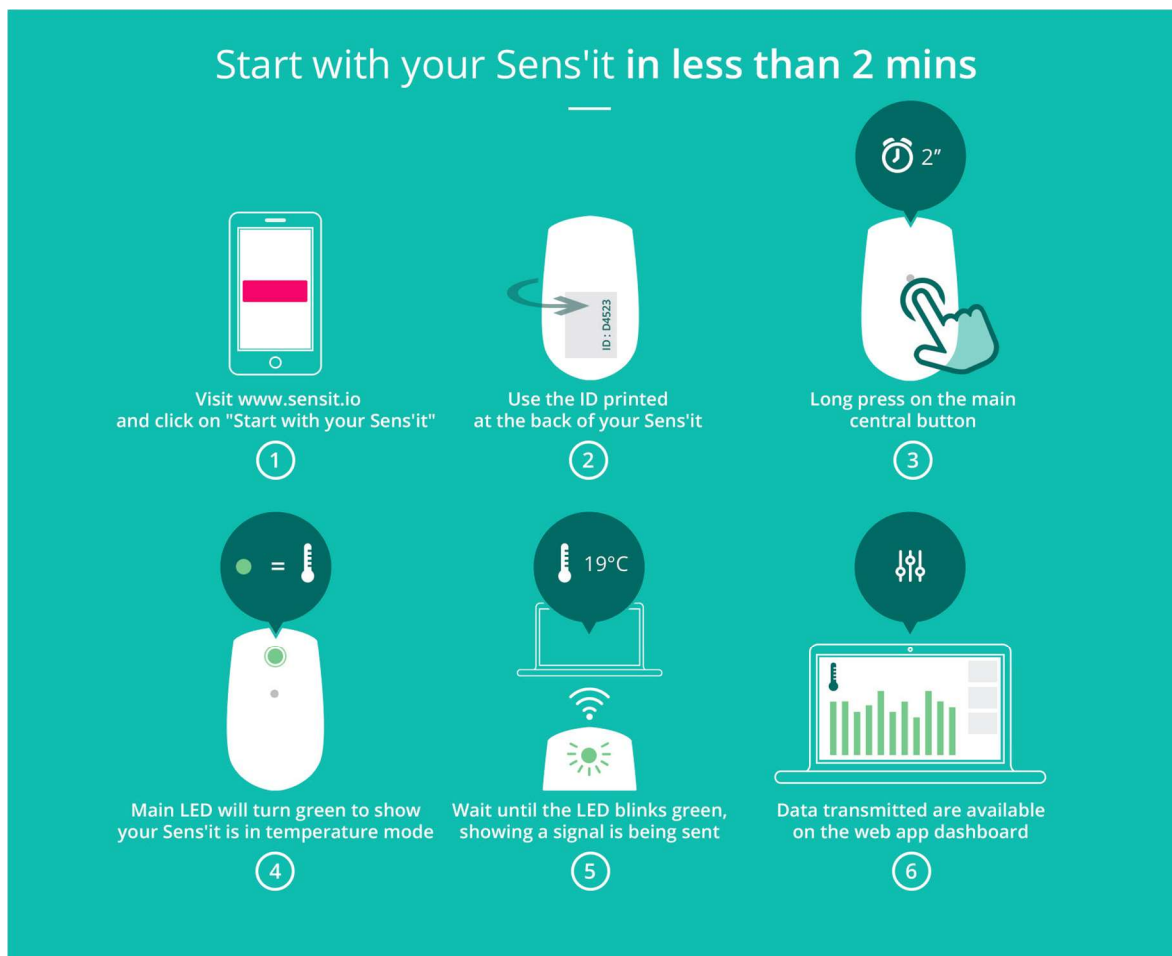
Start with your Sens'it in less than 2 mins

2"

ID : D4523

Visit www.sensit.io and click on "Start with your Sens'it"

1

Use the ID printed at the back of your Sens'it

2

Long press on the main central button

3

=

19°C

Main LED will turn green to show your Sens'it is in temperature mode

4

Wait until the LED blinks green, showing a signal is being sent

5

Data transmitted are available on the web app dashboard

6